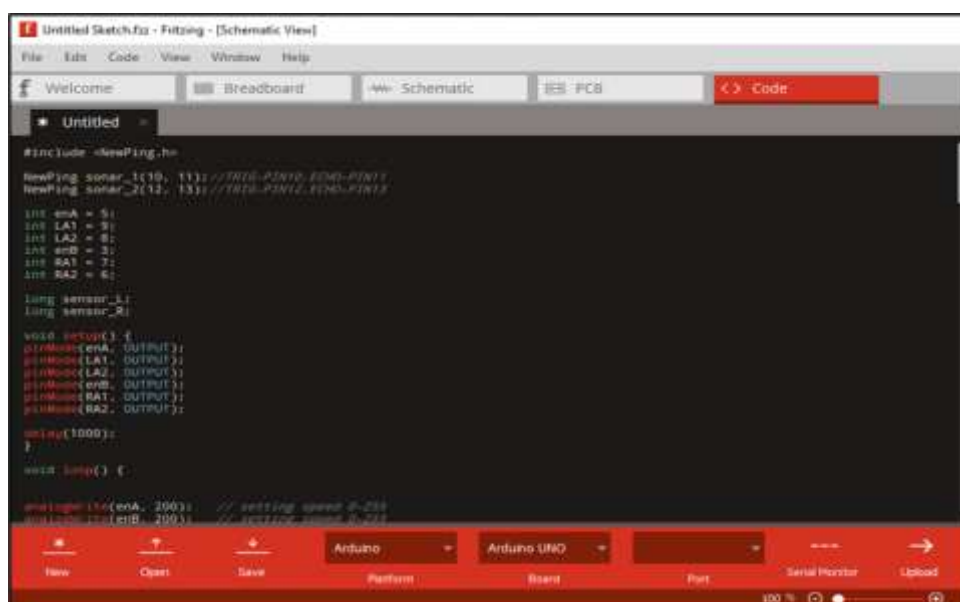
Untitled Sketch.fzz - Fritzing - [Schematic View]

File Edit Code View Window Help

Welcome Breadboard Schematic PCB <> Code

Untitled

#include <NewPing.h>

NewPing sonar_1(10, 11); //TRIG-PIN10, ECHO-PIN11
NewPing sonar_2(12, 13); //TRIG-PIN12, ECHO-PIN13

int enA = 5;
int LA1 = 9;
int LA2 = 8;
int enB = 3;
int RA1 = 7;
int RA2 = 6;

long sensor_L;
long sensor_R;

void setup() {
pinMode(enA, OUTPUT);
pinMode(LA1, OUTPUT);
pinMode(LA2, OUTPUT);
pinMode(enB, OUTPUT);
pinMode(RA1, OUTPUT);
pinMode(RA2, OUTPUT);

delay(1000);
}

void loop() {

analogWrite(enA, 200); // setting speed 0-255
analogWrite(enB, 200); // setting speed 0-255

New Open Save Arduino Platform Arduino UNO Board Port Serial Monitor Upload

100 %